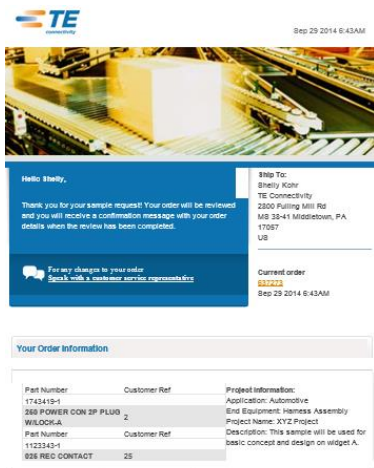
TE connectivity

Sep 29 2014 6:43AM

Hello Shelly,

Thank you for your sample request! Your order will be reviewed and you will receive a confirmation message with your order details when the review has been completed.

For any changes to your order
Speak with a customer service representative

Ship To:
Shelly Kohr
TE Connectivity
2800 Fulling Mill Rd
MS 38-41 Middletown, PA
17057
US

Current order
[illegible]
Sep 29 2014 6:43AM

Your Order Information

| Part Number | Customer Ref |
|---|---|
| 1743419-1 | |
| 250 POWER CON 2P PLUG W/LOCK-A | 2 |
| Part Number | Customer Ref |
| 1123343-1 | |
| 025 REC CONTACT | 25 |

Project Information:
Application: Automotive
End Equipment: Harness Assembly
Project Name: XYZ Project
Description: This sample will be used for basic concept and design on widget A.